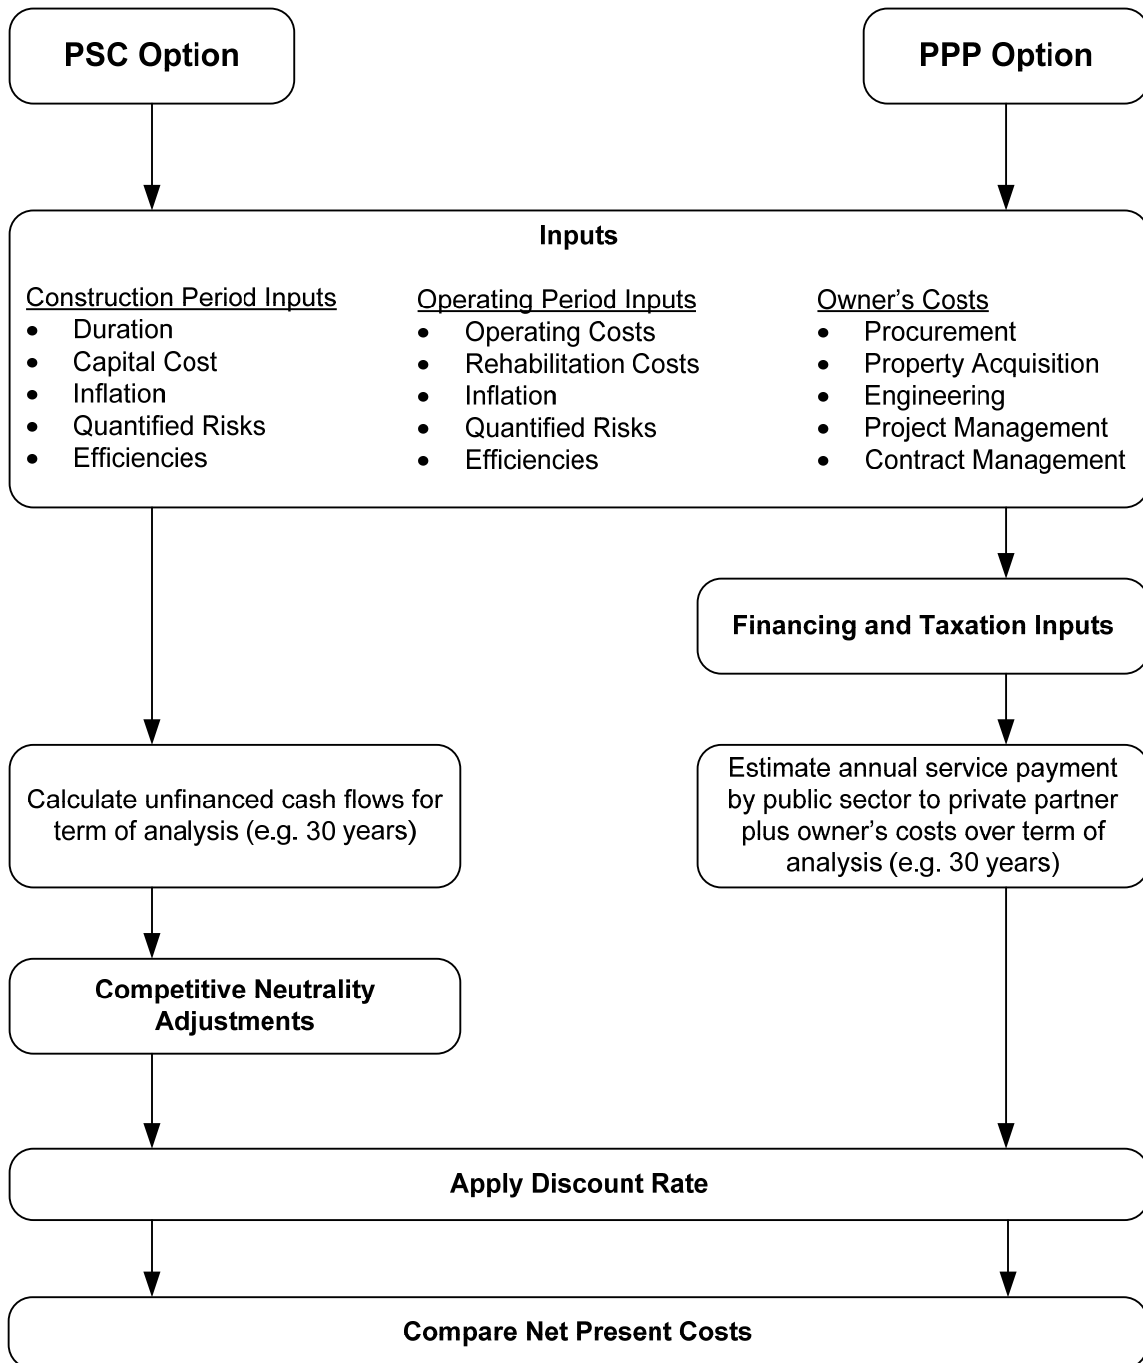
PSC Option

PPP Option

Inputs

Construction Period Inputs
- Duration
- Capital Cost
- Inflation
- Quantified Risks
- Efficiencies

Operating Period Inputs
- Operating Costs
- Rehabilitation Costs
- Inflation
- Quantified Risks
- Efficiencies

Owner's Costs
- Procurement
- Property Acquisition
- Engineering
- Project Management
- Contract Management

Financing and Taxation Inputs

Calculate unfinanced cash flows for term of analysis (e.g. 30 years)

Estimate annual service payment by public sector to private partner plus owner's costs over term of analysis (e.g. 30 years)

Competitive Neutrality Adjustments

Apply Discount Rate

Compare Net Present Costs